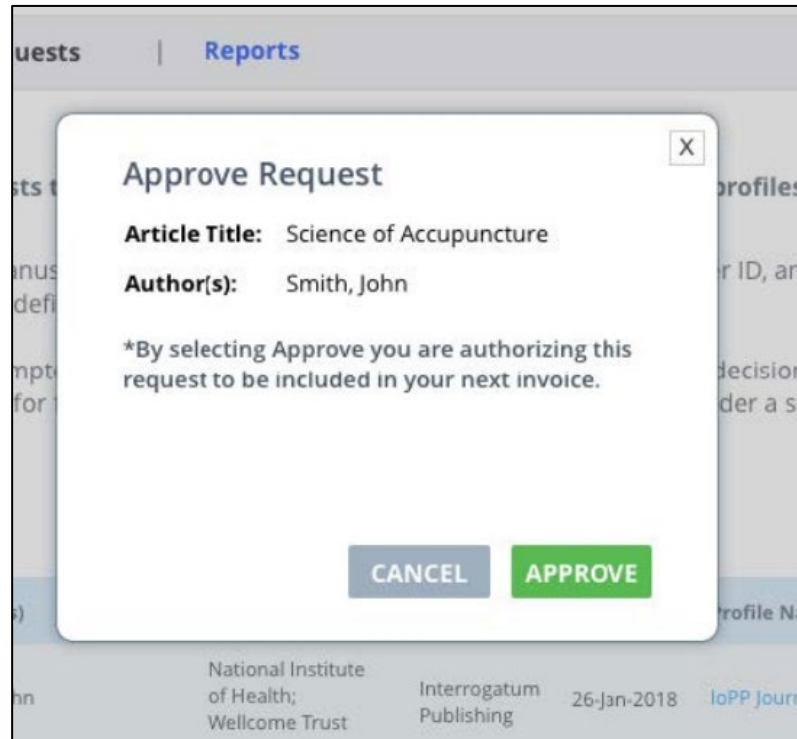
uests | Reports

sts t

anus
defi

mpt
for

X

Approve Request

Article Title: Science of Accupuncture

Author(s): Smith, John

*By selecting Approve you are authorizing this request to be included in your next invoice.

CANCEL APPROVE

profile

r ID, an

decisio
der a s

s)

Profile N

hn

National Institute of Health; Wellcome Trust

Interrogatum Publishing

26-Jan-2018

IoPP Jour